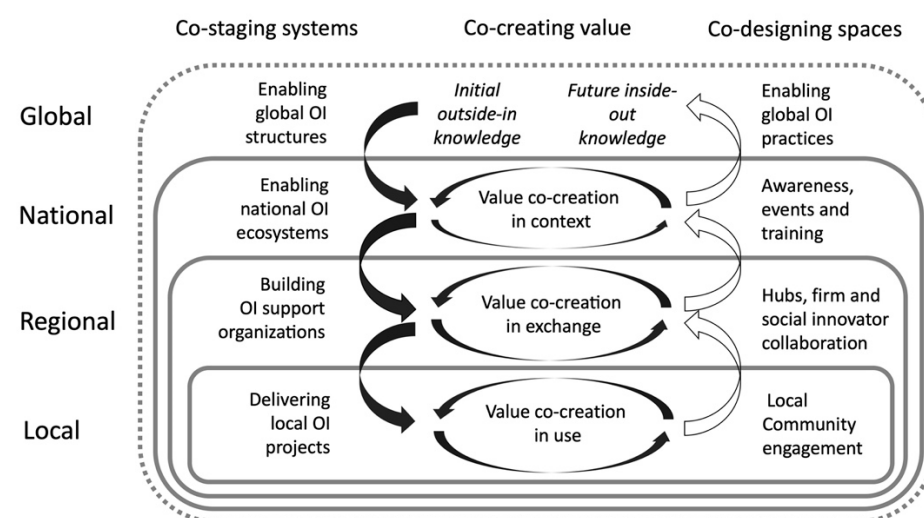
Co-staging systems

Co-creating value

Co-designing spaces

Global

Enabling global OI structures

Initial outside-in knowledge

Future inside-out knowledge

Enabling global OI practices

National

Enabling national OI ecosystems

Value co-creation in context

Awareness, events and training

Regional

Building OI support organizations

Value co-creation in exchange

Hubs, firm and social innovator collaboration

Local

Delivering local OI projects

Value co-creation in use

Local Community engagement